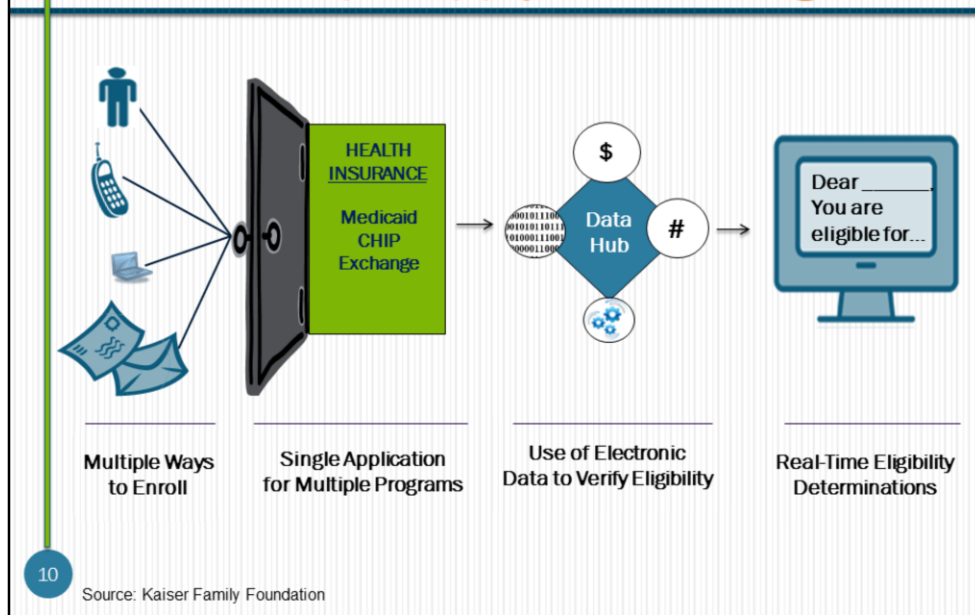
HEALTH INSURANCE

Medicaid
CHIP
Exchange

$

Data Hub

#

Dear ______,
You are eligible for...

Multiple Ways to Enroll

Single Application for Multiple Programs

Use of Electronic Data to Verify Eligibility

Real-Time Eligibility Determinations

10

Source: Kaiser Family Foundation